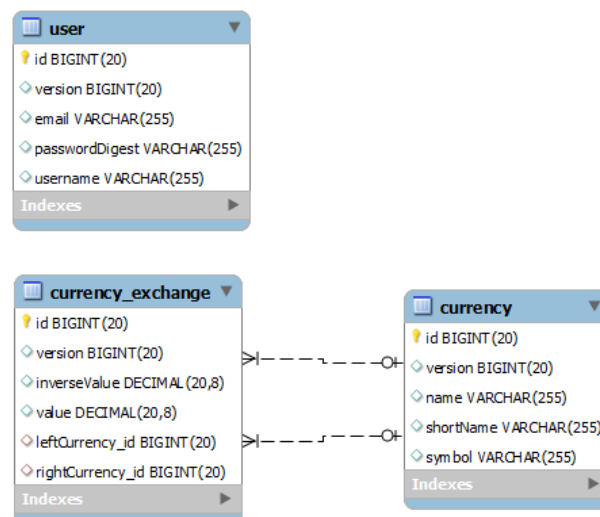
user
id BIGINT(20)
version BIGINT(20)
email VARCHAR(255)
passwordDigest VARCHAR(255)
username VARCHAR(255)
Indexes

currency_exchange
id BIGINT(20)
version BIGINT(20)
inverseValue DECIMAL(20,8)
value DECIMAL(20,8)
leftCurrency_id BIGINT(20)
rightCurrency_id BIGINT(20)
Indexes

currency
id BIGINT(20)
version BIGINT(20)
name VARCHAR(255)
shortName VARCHAR(255)
symbol VARCHAR(255)
Indexes